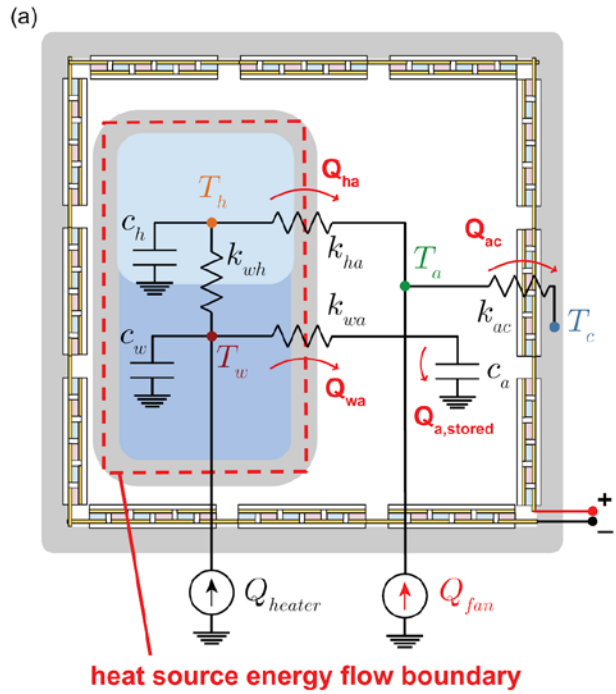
(a)

$T_h$

$\mathbf{Q_{ha}}$

$c_h$

$k_{wh}$

$k_{ha}$

$T_a$

$\mathbf{Q_{ac}}$

$k_{wa}$

$k_{ac}$

$T_c$

$c_w$

$T_w$

$c_a$

$\mathbf{Q_{wa}}$

$\mathbf{Q_{a,stored}}$

+

−

$Q_{heater}$

$Q_{fan}$

heat source energy flow boundary